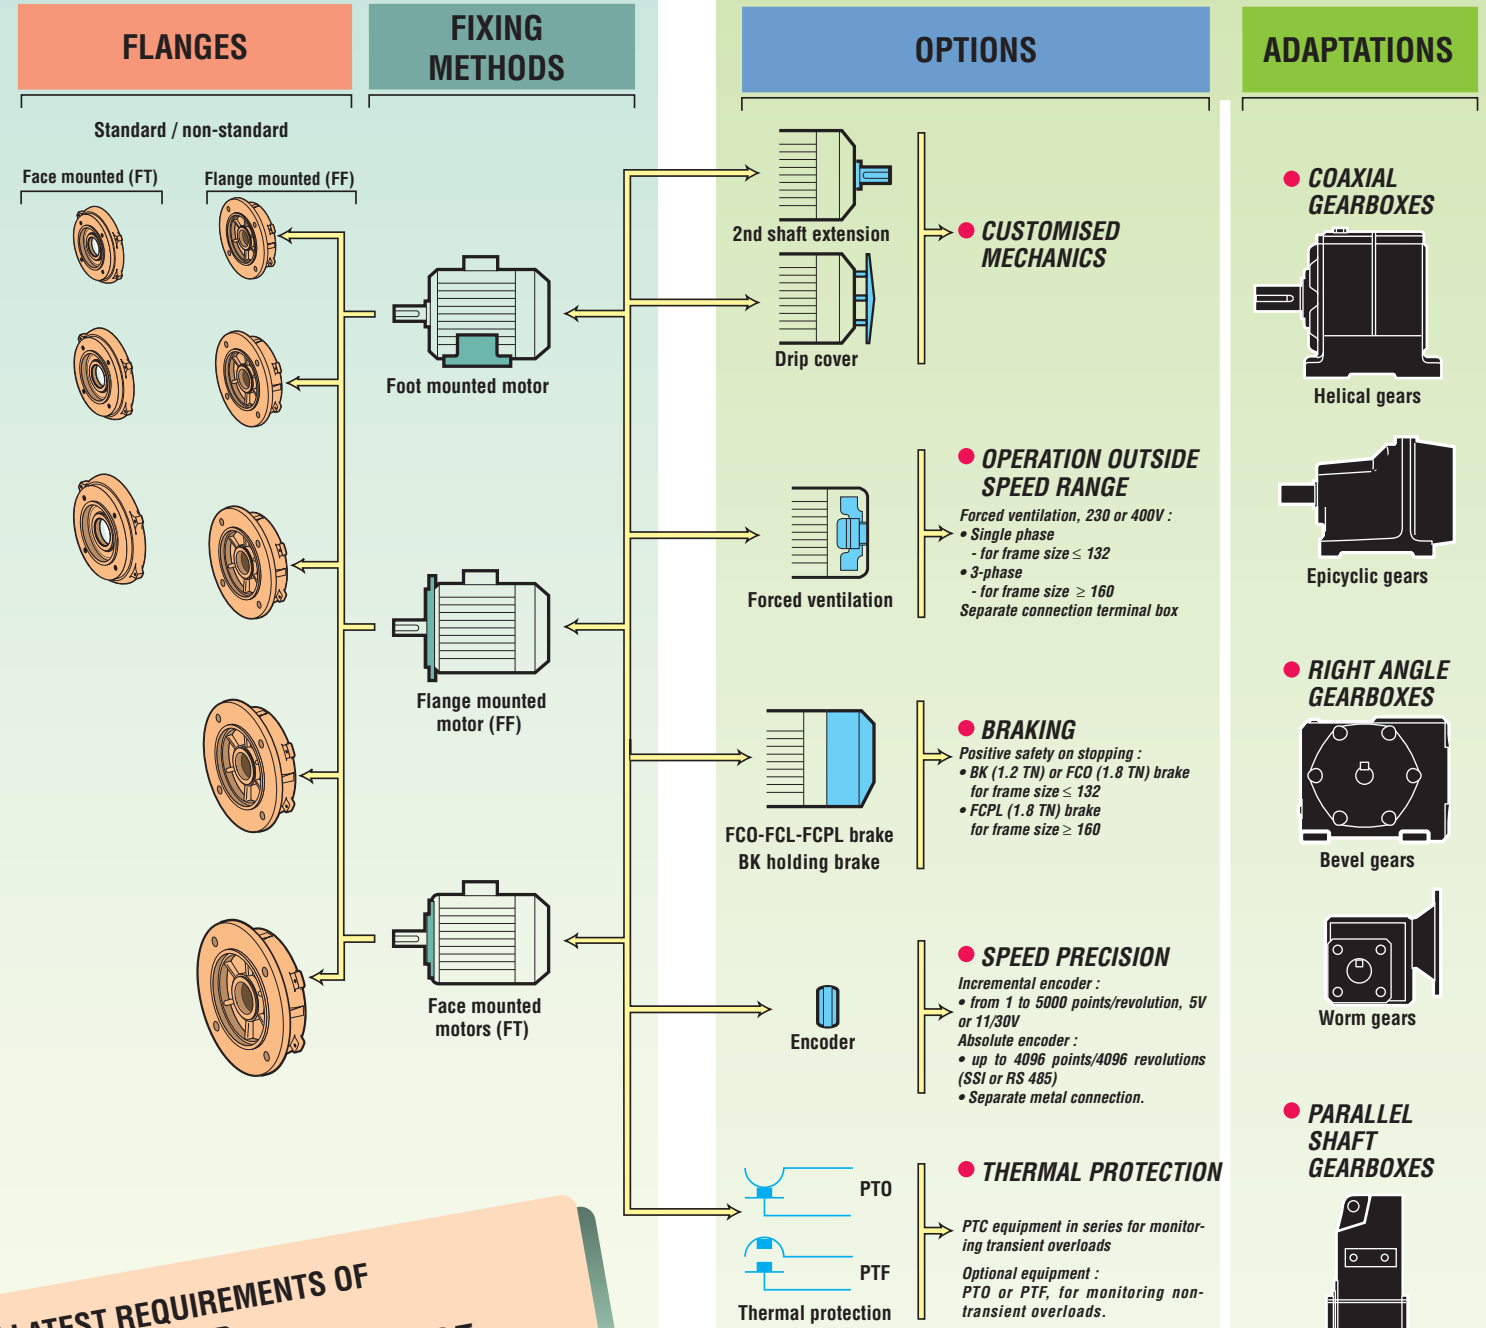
FLANGES

FIXING METHODS

OPTIONS

ADAPTATIONS

Standard / non-standard

Face mounted (FT)

Flange mounted (FF)

Foot mounted motor

Flange mounted motor (FF)

Face mounted motors (FT)

2nd shaft extension

Drip cover

CUSTOMISED MECHANICS

OPERATION OUTSIDE SPEED RANGE

Forced ventilation, 230 or 400V :
• Single phase
- for frame size ≤ 132
• 3-phase
- for frame size ≥ 160
Separate connection terminal box

Forced ventilation

BRAKING

Positive safety on stopping :
• BK (1.2 TN) or FCO (1.8 TN) brake for frame size ≤ 132
• FCPL (1.8 TN) brake for frame size ≥ 160

FCO-FCL-FCPL brake
BK holding brake

SPEED PRECISION

Incremental encoder :
• from 1 to 5000 points/revolution, 5V or 11/30V
Absolute encoder :
• up to 4096 points/4096 revolutions (SSI or RS 485)
• Separate metal connection.

Encoder

THERMAL PROTECTION

PTC equipment in series for monitoring transient overloads

Optional equipment :
PTO or PTF, for monitoring non-transient overloads.

PTO

PTF

Thermal protection

COAXIAL GEARBOXES

Helical gears

Epicyclic gears

RIGHT ANGLE GEARBOXES

Bevel gears

Worm gears

PARALLEL SHAFT GEARBOXES

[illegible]ATEST REQUIREMENTS OF